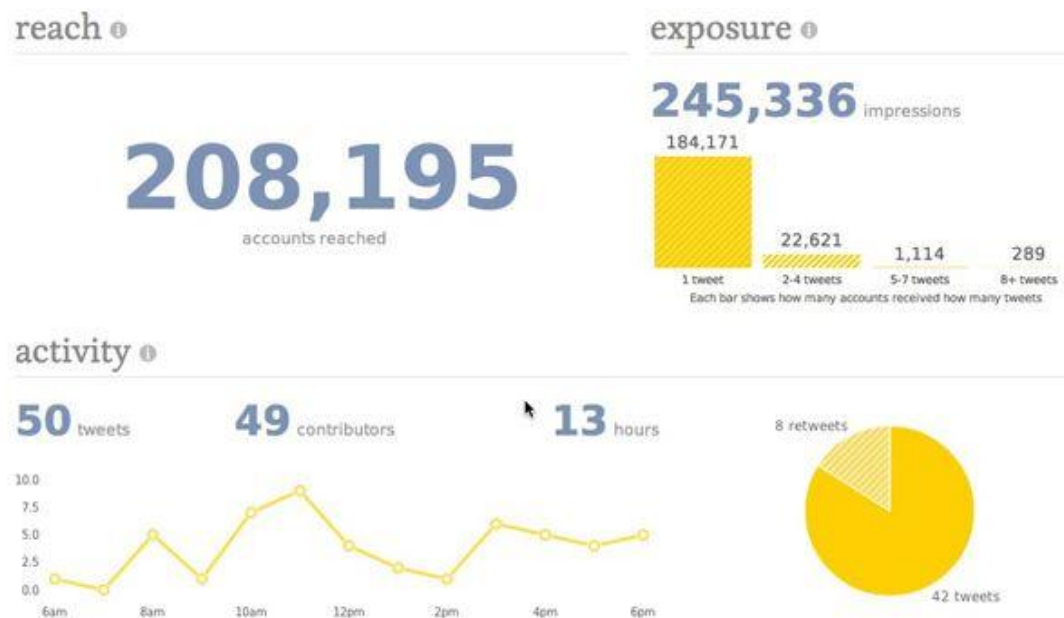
reach

208,195
accounts reached

exposure

245,336 impressions

184,171
1 tweet

22,621
2-4 tweets

1,114
5-7 tweets

289
8+ tweets

Each bar shows how many accounts received how many tweets

activity

50 tweets

49 contributors

13 hours

10.0
7.5
5.0
2.5
0.0

6am
8am
10am
12pm
2pm
4pm
6pm

8 retweets
42 tweets